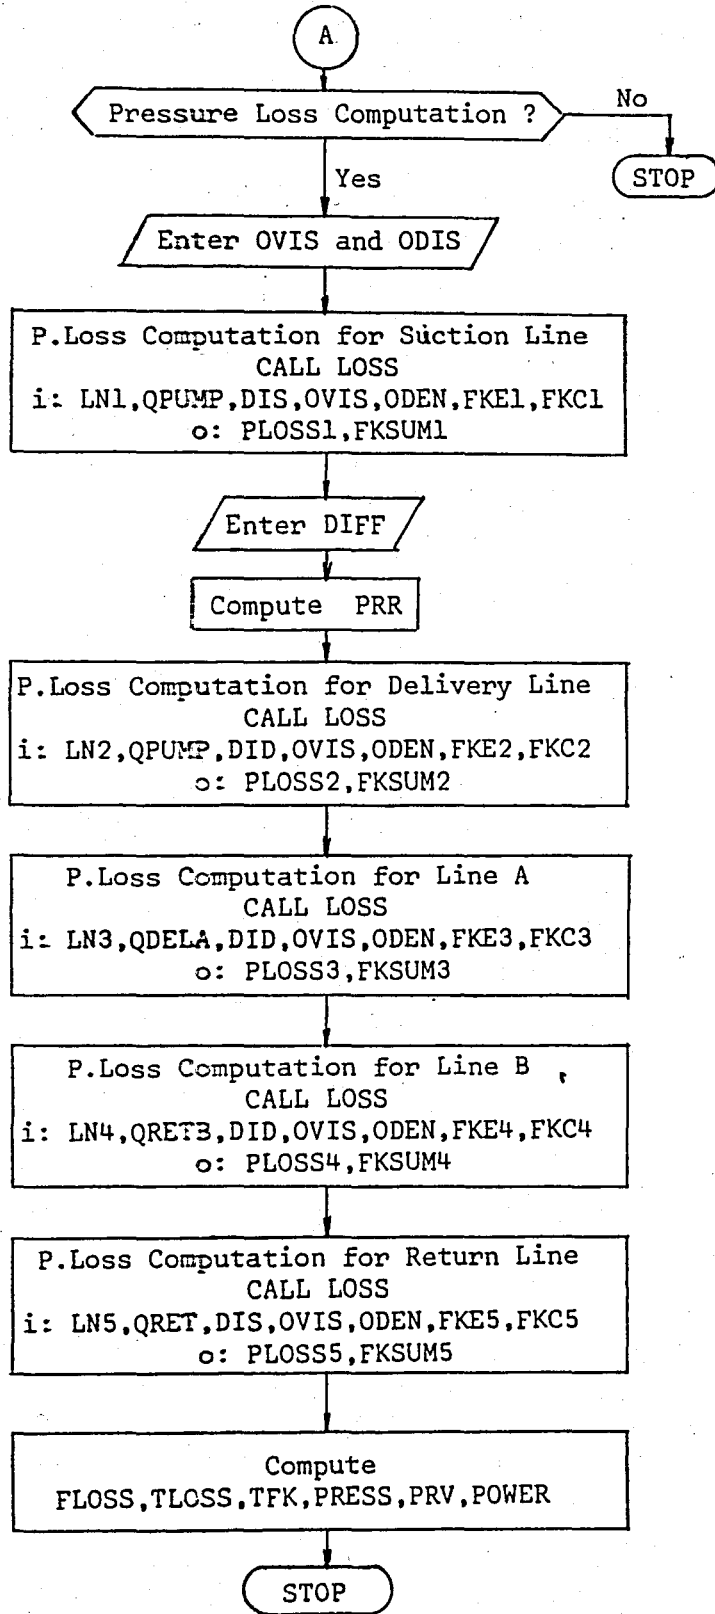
A

Pressure Loss Computation ?

No

STOP

Yes

Enter OVIS and ODIS

P.Loss Computation for Suction Line
CALL LOSS
i: LN1,QPUMP,DIS,OVIS,ODEN,FKE1,FKC1
o: PLOSS1,FKSUM1

Enter DIFF

Compute PRR

P.Loss Computation for Delivery Line
CALL LOSS
i: LN2,QPUMP,DID,OVIS,ODEN,FKE2,FKC2
o: PLOSS2,FKSUM2

P.Loss Computation for Line A
CALL LOSS
i: LN3,QDELA,DID,OVIS,ODEN,FKE3,FKC3
o: PLOSS3,FKSUM3

P.Loss Computation for Line B
CALL LOSS
i: LN4,QRETB,DID,OVIS,ODEN,FKE4,FKC4
o: PLOSS4,FKSUM4

P.Loss Computation for Return Line
CALL LOSS
i: LN5,QRET,DIS,OVIS,ODEN,FKE5,FKC5
o: PLOSS5,FKSUM5

Compute
FLOSS,TLOSS,TFK,PRESS,PRV,POWER

STOP